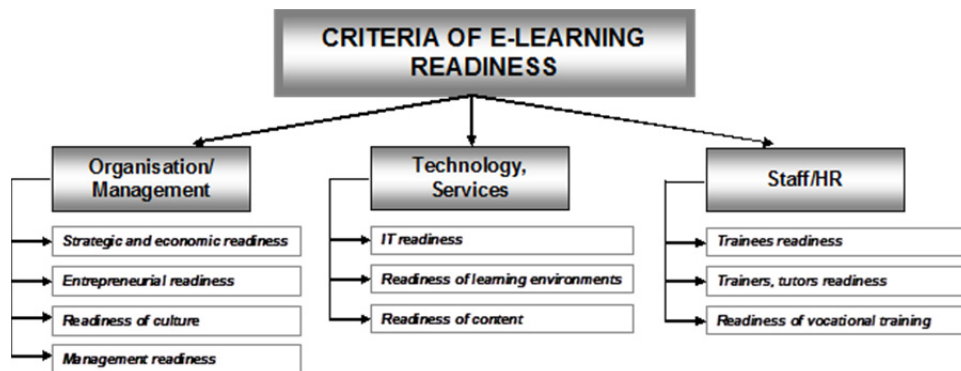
CRITERIA OF E-LEARNING READINESS

Organisation/ Management

Strategic and economic readiness

Entrepreneurial readiness

Readiness of culture

Management readiness

Technology, Services

IT readiness

Readiness of learning environments

Readiness of content

Staff/HR

Trainees readiness

Trainers, tutors readiness

Readiness of vocational training